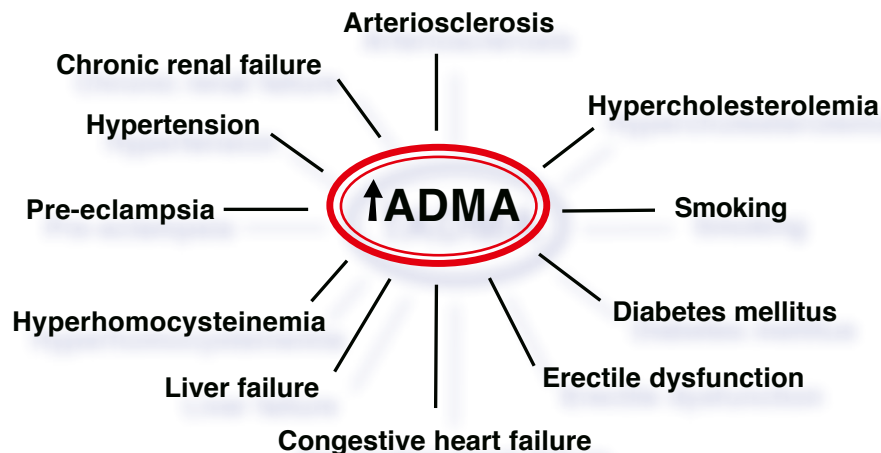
Arteriosclerosis

Chronic renal failure

Hypercholesterolemia

Hypertension

↑ADMA

Pre-eclampsia

Smoking

Diabetes mellitus

Hyperhomocysteinemia

Erectile dysfunction

Liver failure

Congestive heart failure